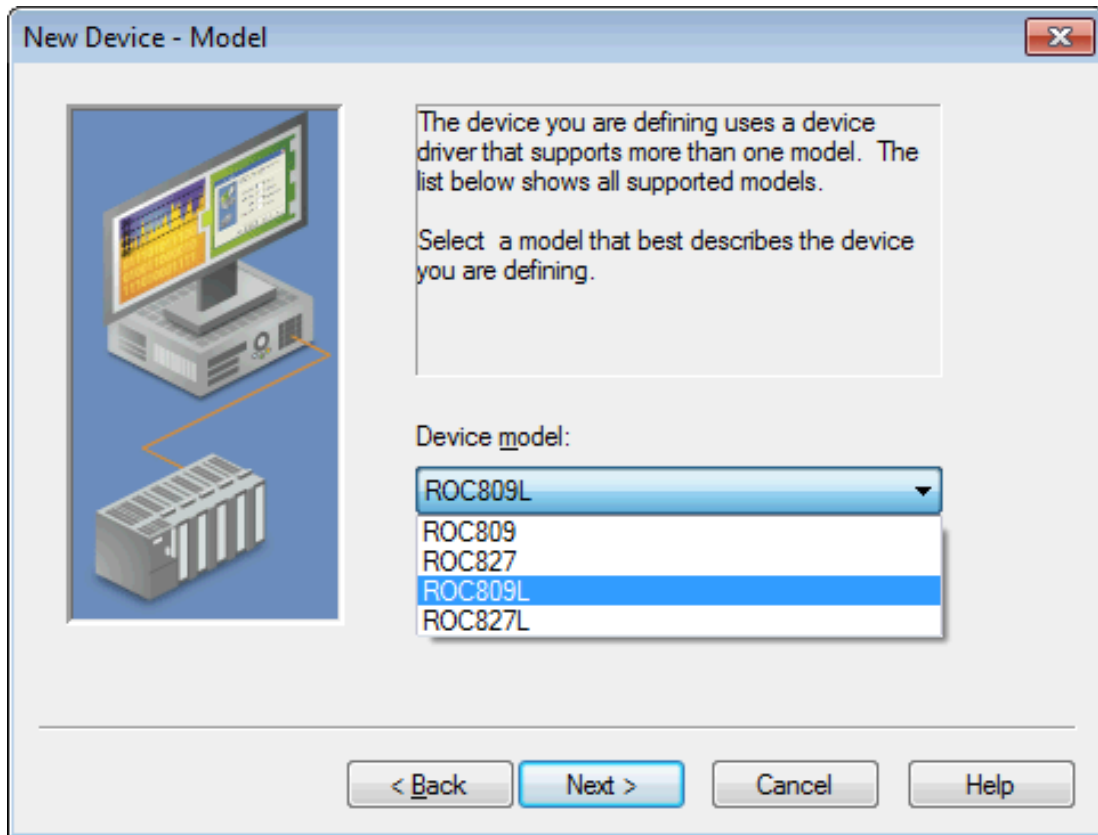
New Device - Model

The device you are defining uses a device driver that supports more than one model. The list below shows all supported models.

Select a model that best describes the device you are defining.

Device model:

ROC809L

ROC809
ROC827
ROC809L
ROC827L

< Back
Next >
Cancel
Help